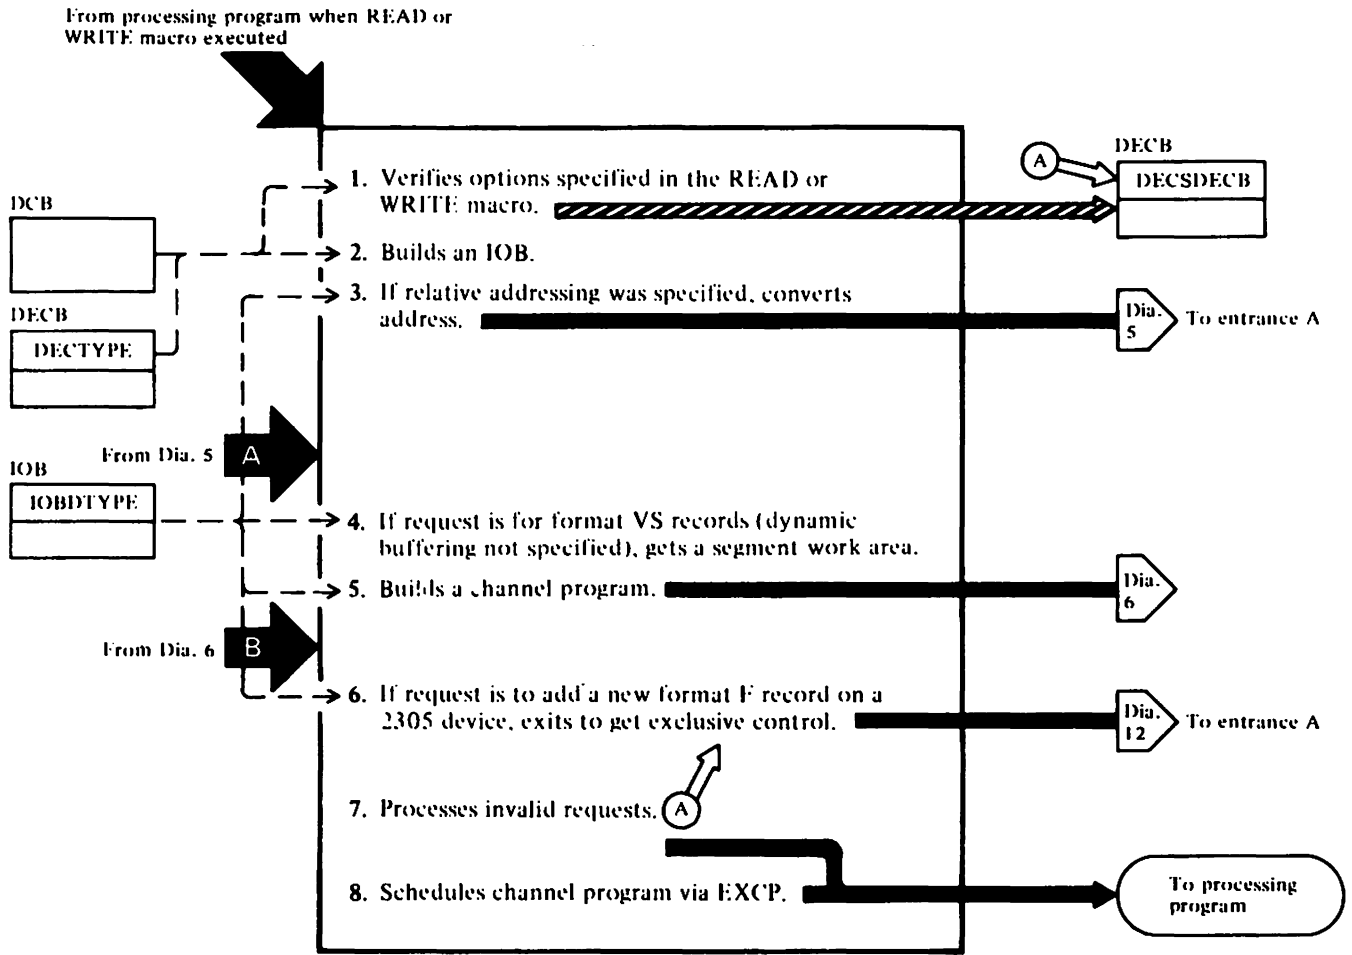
From processing program when READ or WRITE macro executed

DCB

DECB

DECTYPE

IOB

IOBDTYPE

From Dia. 5

A

From Dia. 6

B

1. Verifies options specified in the READ or WRITE macro.

2. Builds an IOB.

3. If relative addressing was specified, converts address.

4. If request is for format VS records (dynamic buffering not specified), gets a segment work area.

5. Builds a channel program.

6. If request is to add a new format F record on a 2305 device, exits to get exclusive control.

7. Processes invalid requests. A

8. Schedules channel program via EXCP.

A

DECB

DECSDECB

Dia. 5

To entrance A

Dia. 6

Dia. 12

To entrance A

To processing program